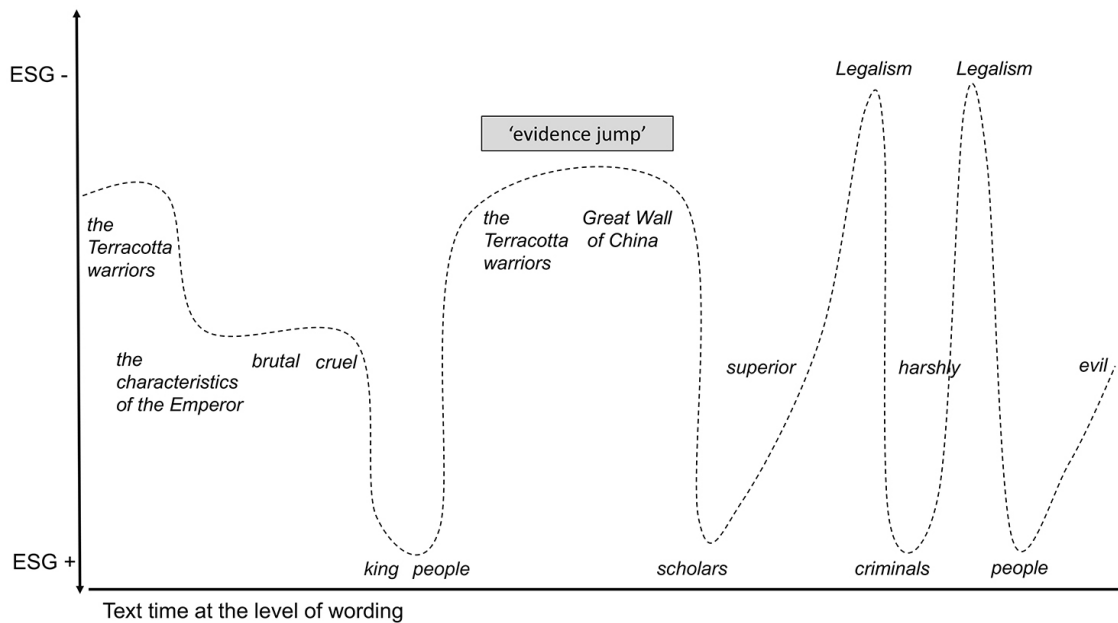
ESG -

Legalism

Legalism

'evidence jump'

the Terracotta warriors

the Terracotta warriors

Great Wall of China

the characteristics of the Emperor

brutal

cruel

superior

harshly

evil

ESG +

king

people

scholars

criminals

people

Text time at the level of wording